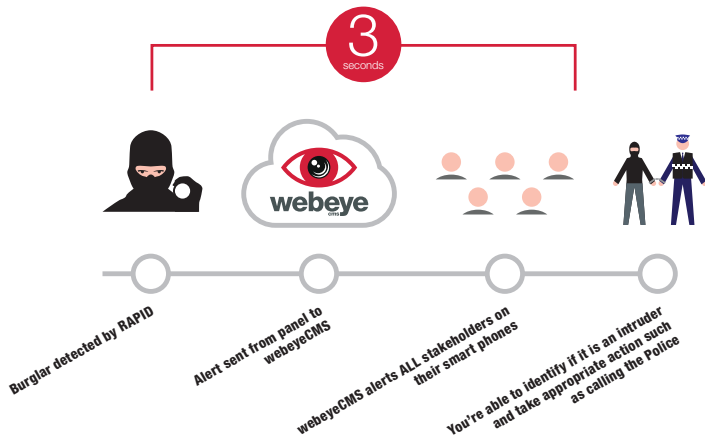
3
seconds

webeye
cms

Burglar detected by RAPID

Alert sent from panel to webeyeCMS

webeyeCMS alerts ALL stakeholders on their smart phones

You're able to identify if it is an intruder and take appropriate action such as calling the Police